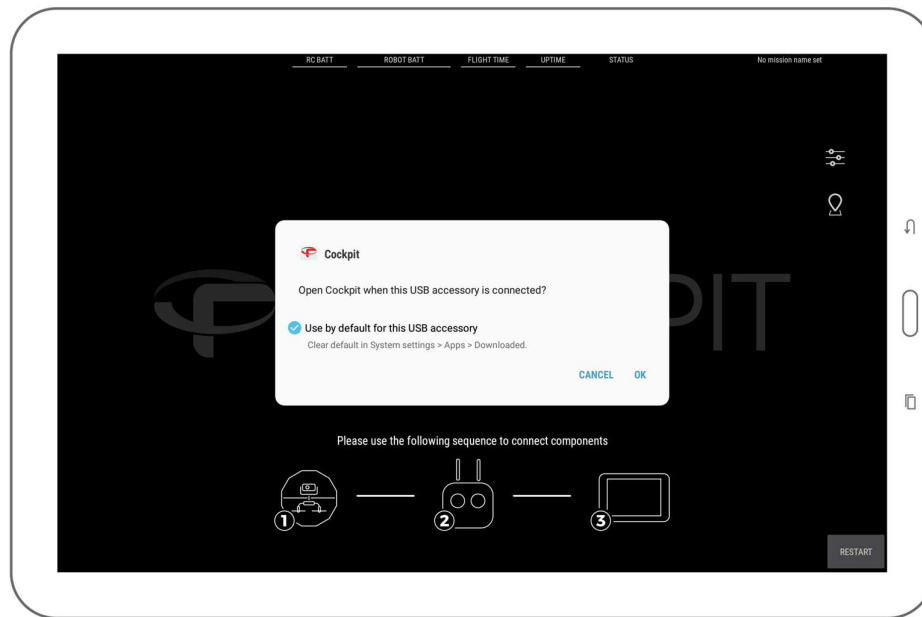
RC BATT ROBOT BATT FLIGHT TIME UPTIME STATUS No mission name set

Cockpit

Open Cockpit when this USB accessory is connected?

Use by default for this USB accessory

Clear default in System settings > Apps > Downloaded.

CANCEL OK

PIT

Please use the following sequence to connect components

1 2 3

RESTART